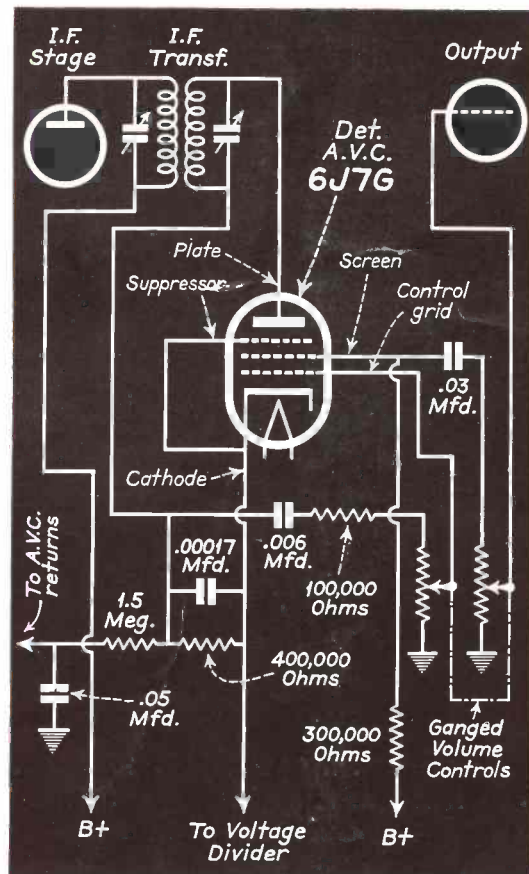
I.F. Stage

I.F. Transf.

Output

Det. A.V.C. 6J7G

Plate

Screen

Suppressor

Control grid

.03 Mfd.

Cathode

To A.V.C. returns

.00017 Mfd.

.006 Mfd.

100,000 Ohms

1.5 Meg.

400,000 Ohms

.05 Mfd.

300,000 Ohms

Ganged Volume Controls

B+

To Voltage Divider

B+